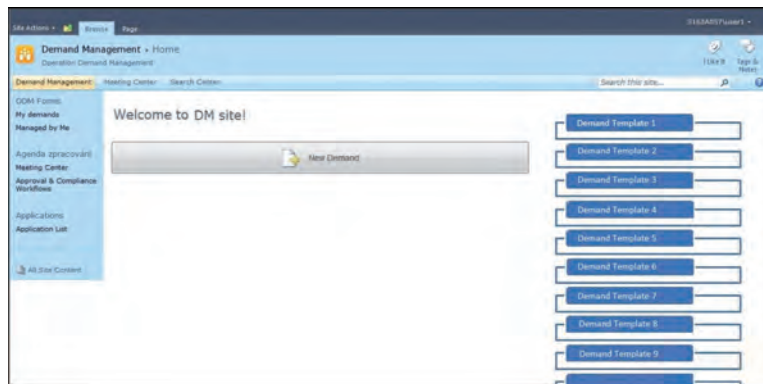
Site Actions · Browse Page

D16A\user1 ·

Demand Management › Home

Operation Demand Management

I Like It

Tags & Notes

Demand Management Meeting Center Search Center

Search this site...

ODM Forms

My demands

Managed by Me

Agenda zpracování

Meeting Center

Approval & Compliance Workflows

Applications

Application List

All Site Content

Welcome to DM site!

New Demand

Demand Template 1

Demand Template 2

Demand Template 3

Demand Template 4

Demand Template 5

Demand Template 6

Demand Template 7

Demand Template 8

Demand Template 9